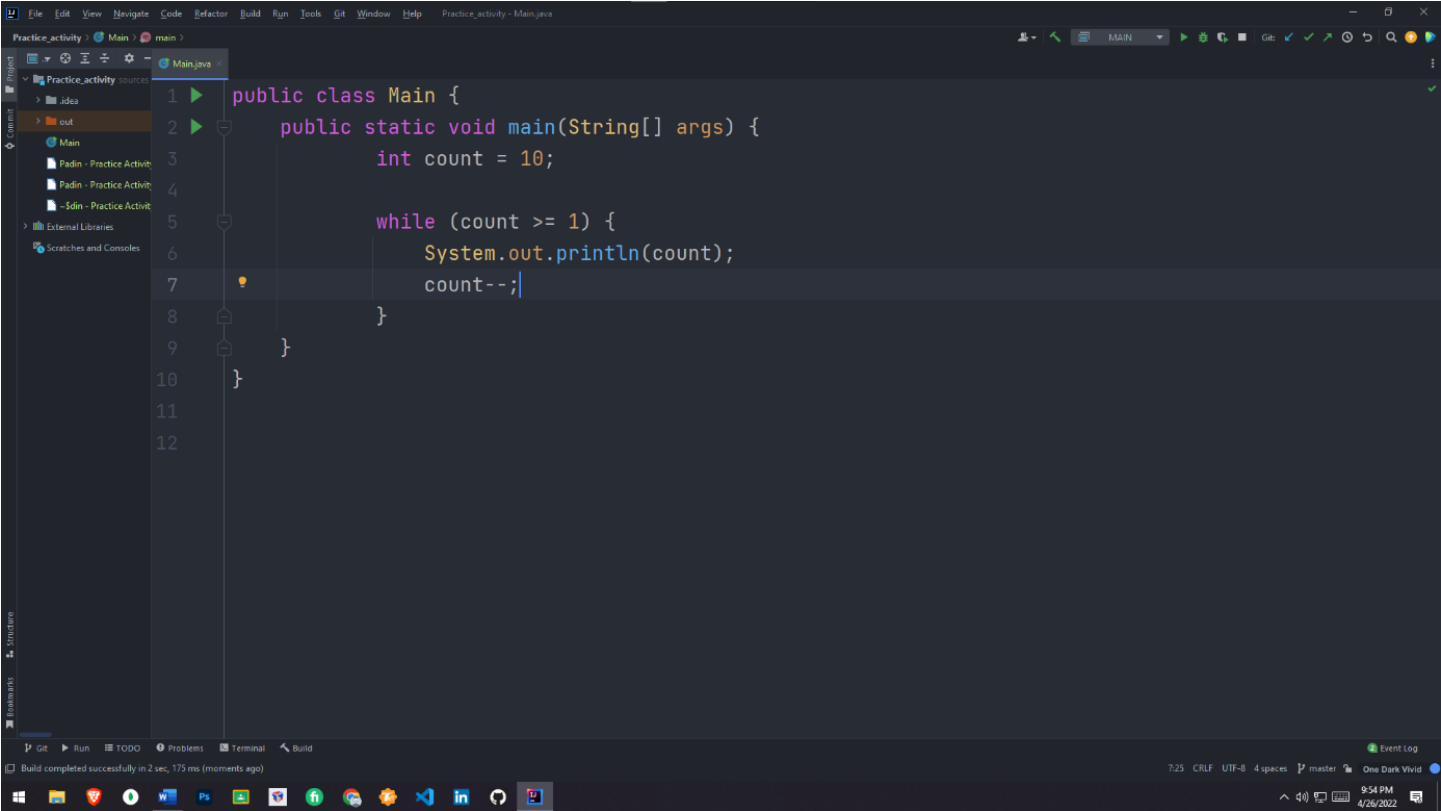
File Edit View Navigate Code Refactor Build Run Tools Git Window Help Practice_activity - Main.java

Practice_activity > Main > main >

MAIN

Git:

Main.java ×

Project

Practice_activity sources

.idea

out

Main

Padin - Practice Activity

Padin - Practice Activity

~$din - Practice Activit

External Libraries

Scratches and Consoles

Commit

Structure

Bookmarks

1 public class Main {
2     public static void main(String[] args) {
3             int count = 10;
4
5             while (count >= 1) {
6                 System.out.println(count);
7                 count--;
8             }
9     }
10 }
11
12

Git Run TODO Problems Terminal Build

Event Log

Build completed successfully in 2 sec, 175 ms (moments ago)

7:25 CRLF UTF-8 4 spaces master One Dark Vivid

9:54 PM
4/26/2022